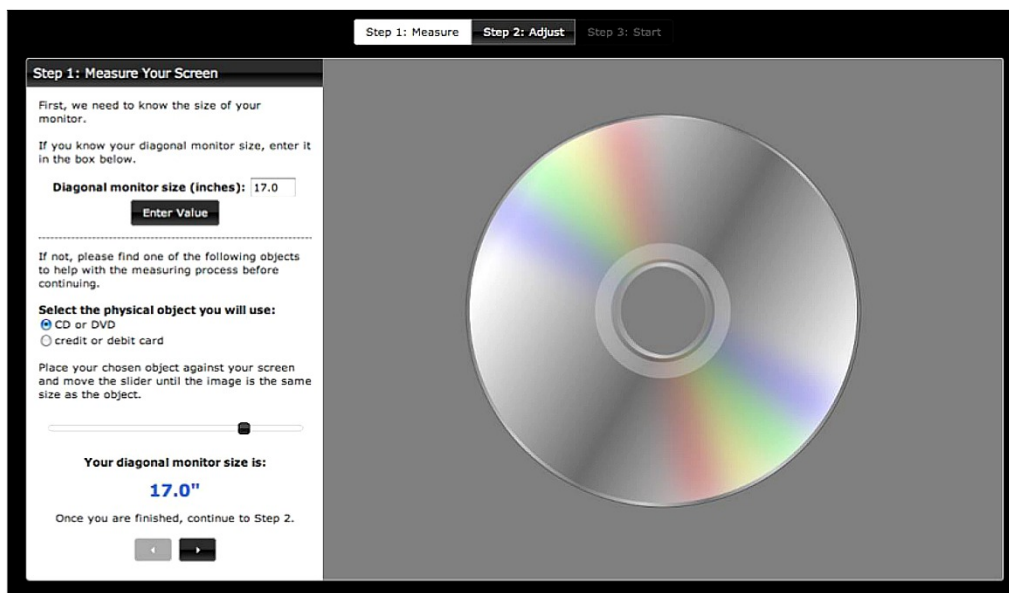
Step 1: Measure | Step 2: Adjust | Step 3: Start

Step 1: Measure Your Screen

First, we need to know the size of your monitor.

If you know your diagonal monitor size, enter it in the box below.

Diagonal monitor size (inches): 17.0

Enter Value

If not, please find one of the following objects to help with the measuring process before continuing.

Select the physical object you will use:
CD or DVD
credit or debit card

Place your chosen object against your screen and move the slider until the image is the same size as the object.

Your diagonal monitor size is:

17.0"

Once you are finished, continue to Step 2.